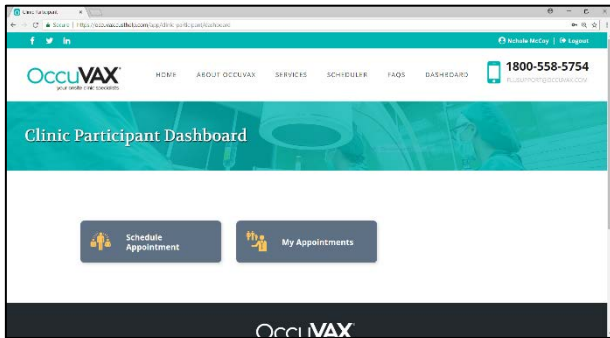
Clinic Participant
Secure | https://occuvax.cuthcts.com/app/clinic-participant/dashboard

f in
Nichole McCoy | Logout

OccuVAX
your onsite clinic specialists

HOME ABOUT OCCUVAX SERVICES SCHEDULER FAQS DASHBOARD

1800-558-5754
FLUSUPPORT@OCCUVAX.COM

Clinic Participant Dashboard

Schedule Appointment

My Appointments

OccuVAX